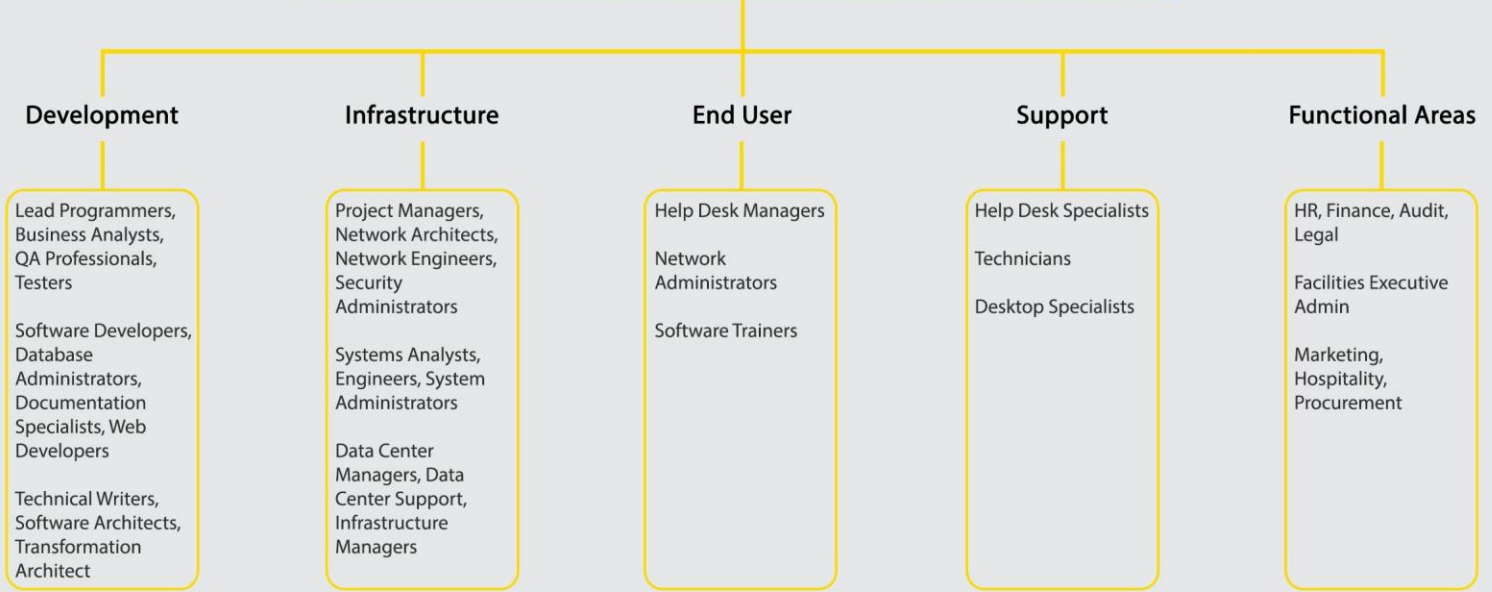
Development

Lead Programmers, Business Analysts, QA Professionals, Testers

Software Developers, Database Administrators, Documentation Specialists, Web Developers

Technical Writers, Software Architects, Transformation Architect

Infrastructure

Project Managers, Network Architects, Network Engineers, Security Administrators

Systems Analysts, Engineers, System Administrators

Data Center Managers, Data Center Support, Infrastructure Managers

End User

Help Desk Managers

Network Administrators

Software Trainers

Support

Help Desk Specialists

Technicians

Desktop Specialists

Functional Areas

HR, Finance, Audit, Legal

Facilities Executive Admin

Marketing, Hospitality, Procurement